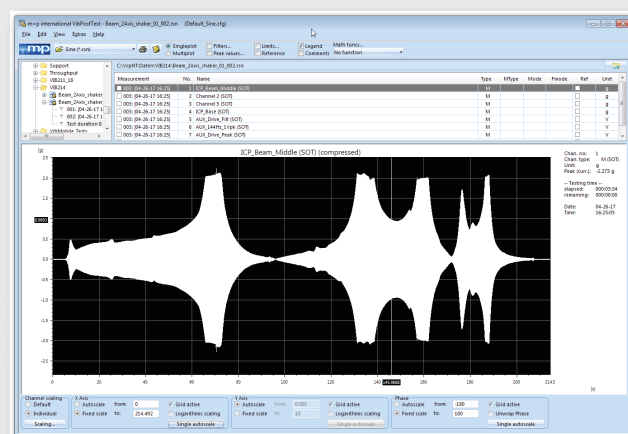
m+p international VibPostTest - Beam_2Axis_shaker_01_002.rsn (Default_Sine.cfg)

File Edit View Extras Help

m+p Sine (*.rsn) Singleplot Multiplot Filters... Peak values... Limits... Reference Legend Comments Math funcs... No function

Support
Throughput
VIB211_18
VIB214
Beam_2Axis_shaker
Beam_2Axis_shaker
001: [04-26-17 1
002: [04-26-17 1
Test duration 8
VibMobile Tests

C:\VcpNT\Daten\VIB214\Beam_2Axis_shaker_01_002.rsn

| Measurement | No. | Name | Type | MType | Mode | Fmode | Ref | Unit |
|---|---|---|---|---|---|---|---|---|
| 003: [04-26-17 16:25] | 1 | ICP_Beam_Middle (SOT) | M | | | | | g |
| 003: [04-26-17 16:25] | 2 | Channel 2 (SOT) | M | | | | | g |
| 003: [04-26-17 16:25] | 3 | Channel 3 (SOT) | M | | | | | g |
| 003: [04-26-17 16:25] | 4 | ICP_Base (SOT) | M | | | | | g |
| 003: [04-26-17 16:25] | 6 | AUX_Drive_Filt (SOT) | M | | | | | V |
| 003: [04-26-17 16:25] | 6 | AUX_LHHz_1Vpk (SOT) | M | | | | | V |
| 003: [04-26-17 16:25] | 7 | AUX_Drive_Peak (SOT) | M | | | | | V |

ICP_Beam_Middle (SOT) (compressed)

[g]
2.5
2.0
1.5
1.0
0.9600
0.5
0.0
-0.5
-1.0
-1.5
-2.0
-2.5

0 20 40 60 80 100 120 140 141.0680 160 180 200 2145
[s]

Chan. no: 1
Chan. type: M (SOT)
Unit: g
Peak (curr.): -2.270 g

-- Testing time --
elapsed: 000:03:34
remaining: 000:00:00

Date: 04-26-17
Time: 16:25:05

Channel scaling
Default
Individual
Scaling...

X Axis
Autoscale from: 0
Fixed scale to: 214.492
Grid active
Logarithmic scaling
Single autoscale

Y Axis
Autoscale from: 0.001
Fixed scale to: 10
Grid active
Logarithmic scaling
Single autoscale

Phase
Autoscale from: -180
Fixed scale to: 180
Grid active
Unwrap Phase
Single autoscale